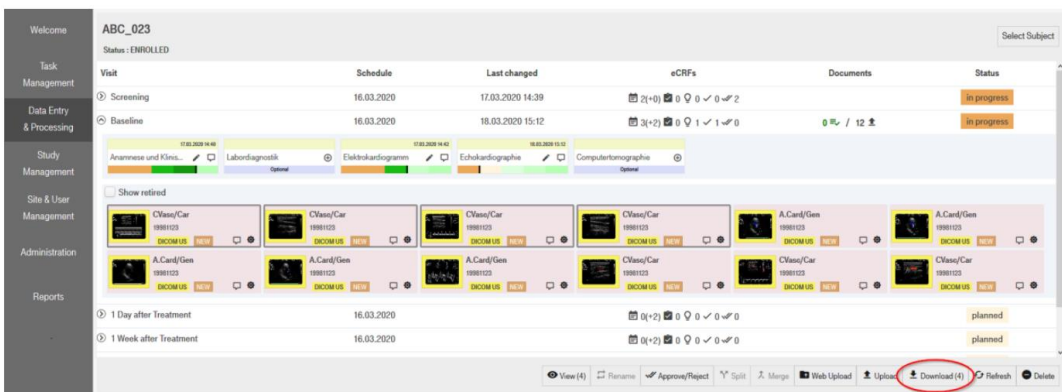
Welcome

Task Management

Data Entry & Processing

Study Management

Site & User Management

Administration

Reports

ABC_023
Status : ENROLLED

Select Subject

| Visit | Schedule | Last changed | eCRFs | Documents | Status |
|---|---|---|---|---|---|
| Screening | 16.03.2020 | 17.03.2020 14:39 | 2(+0) 0 0 0 2 | | in progress |
| Baseline | 16.03.2020 | 18.03.2020 15:12 | 3(+2) 0 1 1 0 | 0 / 12 | in progress |

17.03.2020 14:40 Anamnese und Klinis...
Labordiagnostik Optional
17.03.2020 14:42 Elektrokardiogramm
18.03.2020 15:12 Echokardiographie
Computertomographie Optional

Show retired

CVaso/Car 19981123 DICOM US NEW
CVaso/Car 19981123 DICOM US NEW
CVaso/Car 19981123 DICOM US NEW
CVaso/Car 19981123 DICOM US NEW
A.Card/Gen 19981123 DICOM US NEW
A.Card/Gen 19981123 DICOM US NEW
A.Card/Gen 19981123 DICOM US NEW
A.Card/Gen 19981123 DICOM US NEW
A.Card/Gen 19981123 DICOM US NEW
CVaso/Car 19981123 DICOM US NEW
CVaso/Car 19981123 DICOM US NEW
CVaso/Car 19981123 DICOM US NEW

| 1 Day after Treatment | 16.03.2020 | | 0(+2) 0 0 0 0 | | planned |
|---|---|---|---|---|---|
| 1 Week after Treatment | 16.03.2020 | | 0(+2) 0 0 0 0 | | planned |

View (4) Rename Approve/Reject Split Merge Web Upload Upload Download (4) Refresh Delete